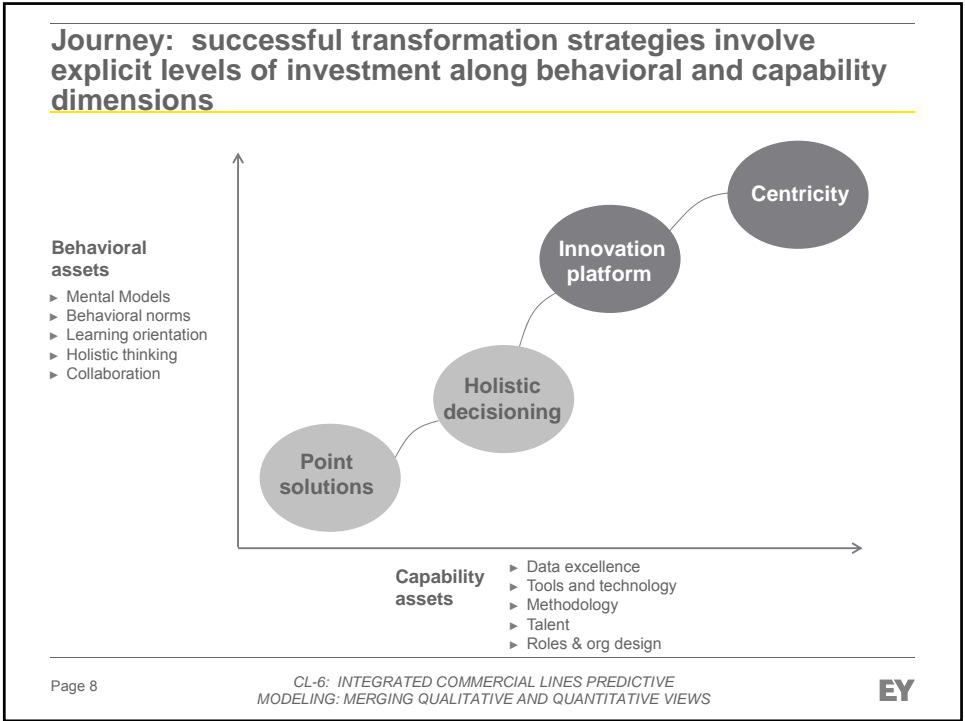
Journey: successful transformation strategies involve explicit levels of investment along behavioral and capability dimensions

Behavioral assets
► Mental Models
► Behavioral norms
► Learning orientation
► Holistic thinking
► Collaboration

Centricity

Innovation platform

Holistic decisioning

Point solutions

Capability assets
► Data excellence
► Tools and technology
► Methodology
► Talent
► Roles & org design

Page 8

CL-6: INTEGRATED COMMERCIAL LINES PREDICTIVE MODELING: MERGING QUALITATIVE AND QUANTITATIVE VIEWS

EY